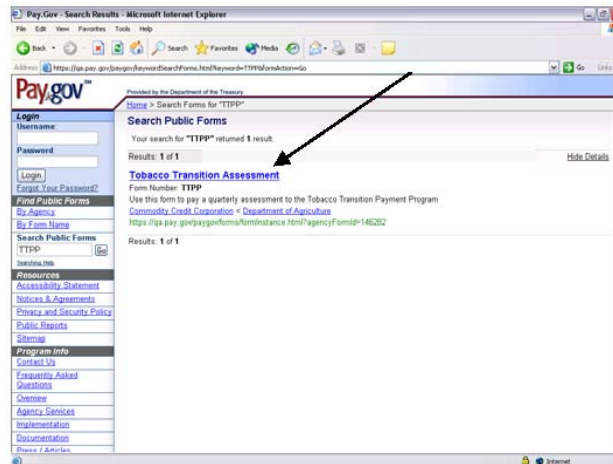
Pay.Gov - Search Results - Microsoft Internet Explorer

File Edit View Favorites Tools Help

Back Search Favorites Media

Address https://qa.pay.gov/paygov/keywordSearchForms.html?keyword=TTPP&formAction=Go

Go Links

Pay.gov℠

Provided by the Department of the Treasury

Home > Search Forms for "TTPP"

Login

Username

Password

Login

Forgot Your Password?

Find Public Forms

By Agency

By Form Name

Search Public Forms

TTPP Go

Searching Help

Resources

Accessibility Statement

Notices & Agreements

Privacy and Security Policy

Public Reports

Sitemap

Program Info

Contact Us

Frequently Asked Questions

Overview

Agency Services

Implementation

Documentation

Press / Articles

Search Public Forms

Your search for "TTPP" returned 1 result.

Results: 1 of 1

Hide Details

Tobacco Transition Assessment

Form Number: TTPP

Use this form to pay a quarterly assessment to the Tobacco Transition Payment Program

Commodity Credit Corporation < Department of Agriculture

https://qa.pay.gov/paygov/forms/formInstance.html?agencyFormId=146282

Results: 1 of 1

Internet